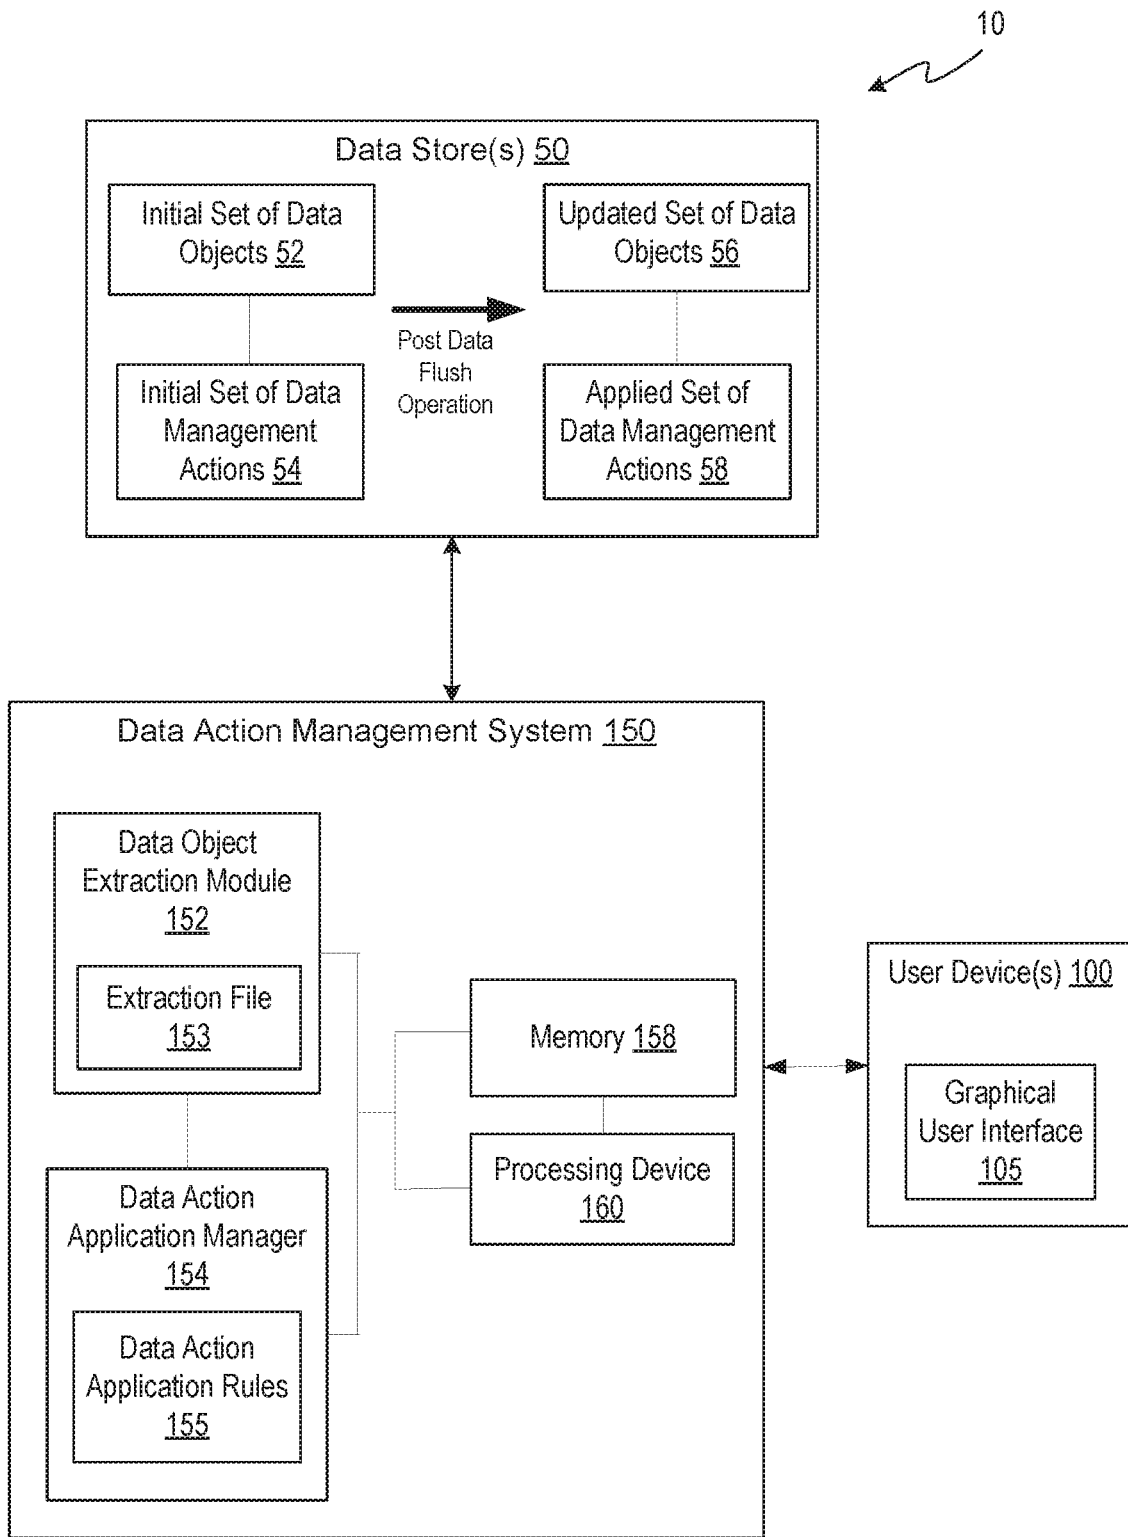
10

Data Store(s) 50

Initial Set of Data Objects 52

Initial Set of Data Management Actions 54

Post Data Flush Operation

Updated Set of Data Objects 56

Applied Set of Data Management Actions 58

Data Action Management System 150

Data Object Extraction Module 152

Extraction File 153

Data Action Application Manager 154

Data Action Application Rules 155

Memory 158

Processing Device 160

User Device(s) 100

Graphical User Interface 105